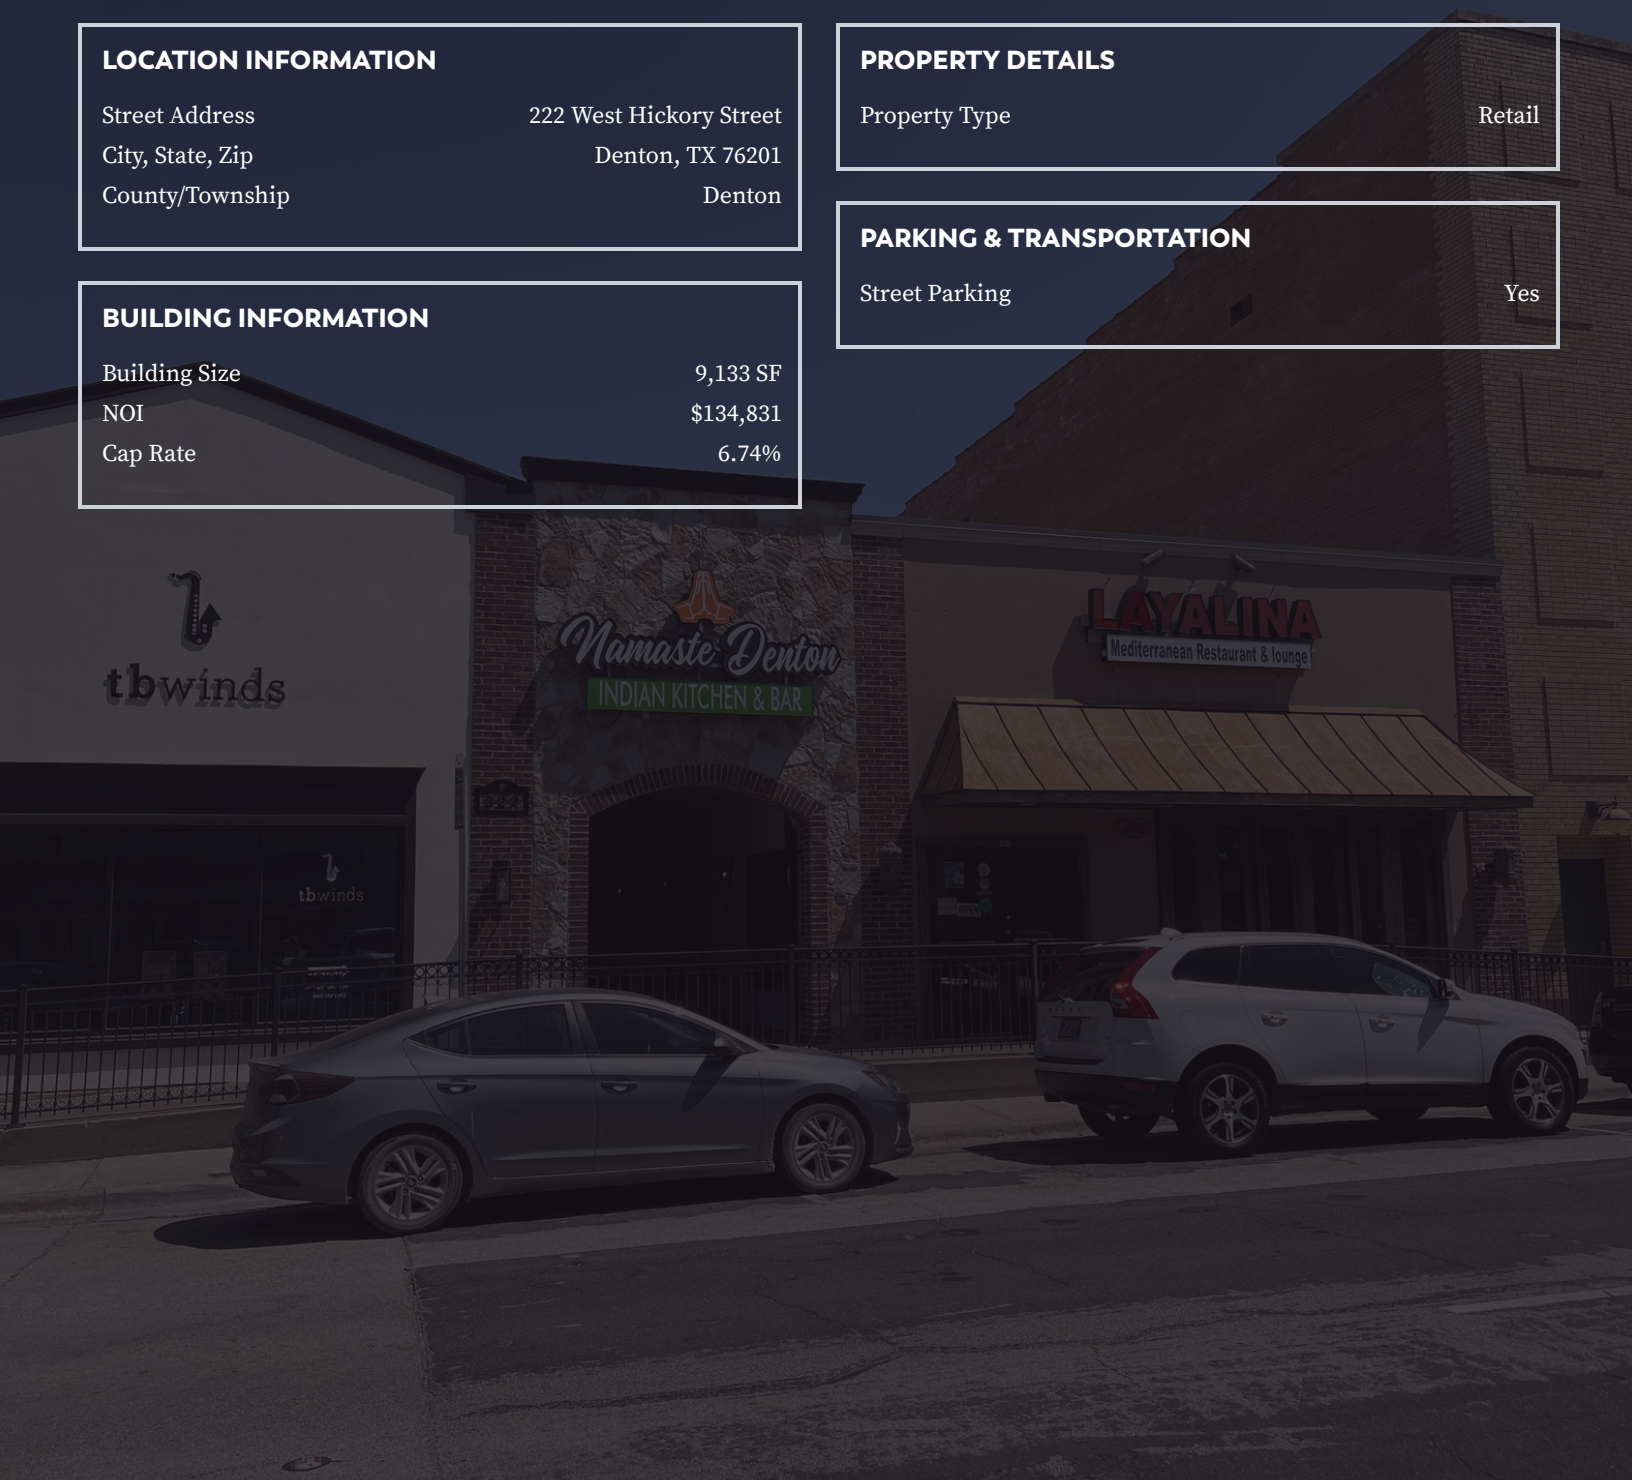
LOCATION INFORMATION

| Street Address | 222 West Hickory Street |
|---|---|
| City, State, Zip | Denton, TX 76201 |
| County/Township | Denton |

BUILDING INFORMATION

| Building Size | 9,133 SF |
|---|---|
| NOI | $134,831 |
| Cap Rate | 6.74% |

PROPERTY DETAILS

| Property Type | Retail |
|---|---|

PARKING & TRANSPORTATION

| Street Parking | Yes |
|---|---|

tbwinds

Namaste Denton
INDIAN KITCHEN & BAR

LAYALINA
Mediterranean Restaurant & lounge

tbwinds